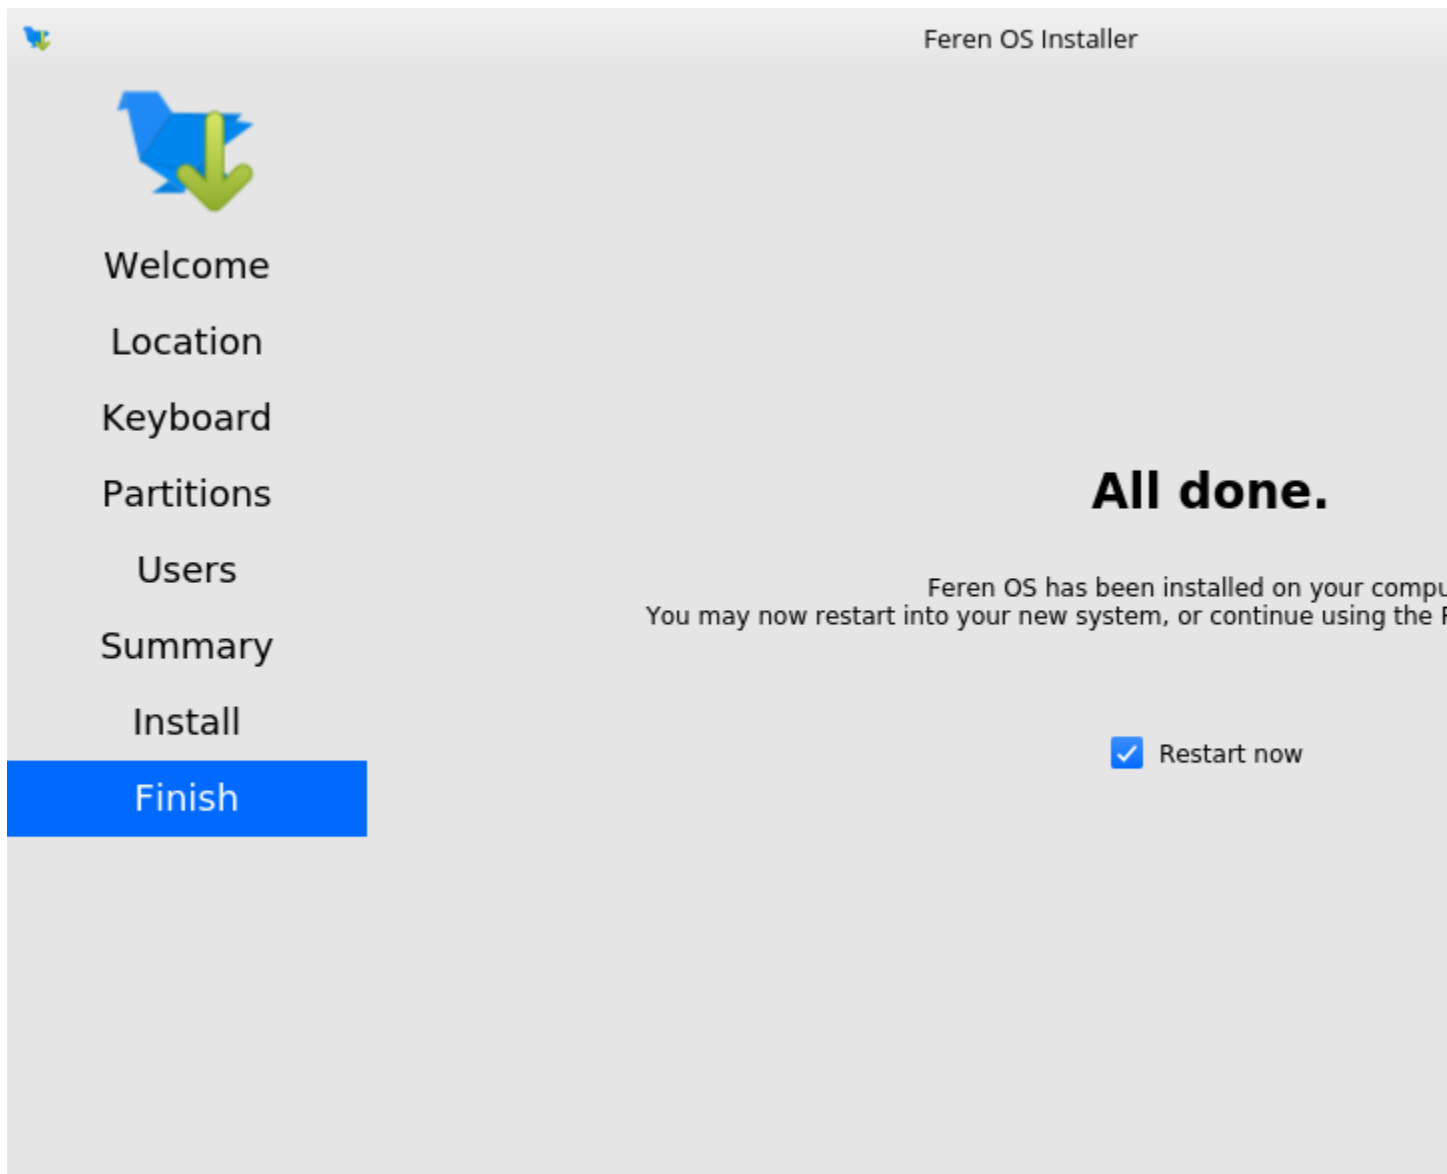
Feren OS Installer

Welcome

Location

Keyboard

Partitions

Users

Summary

Install

Finish

All done.

Feren OS has been installed on your compu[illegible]
You may now restart into your new system, or continue using the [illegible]

Restart now